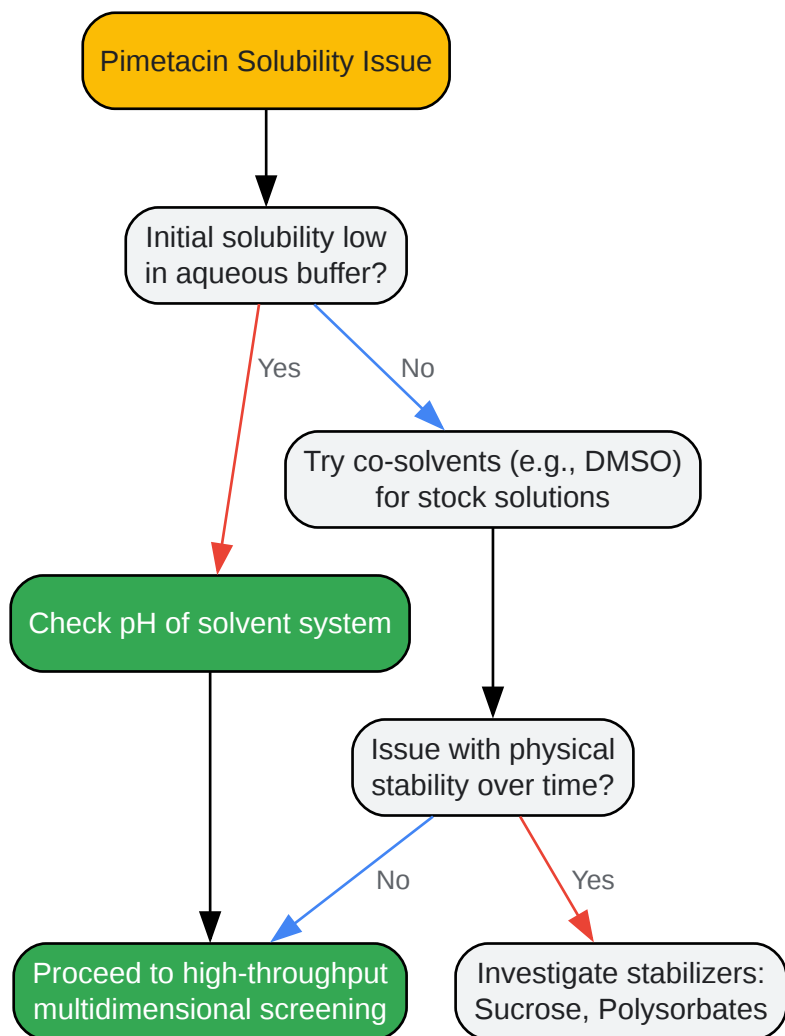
Pimetacin Solubility Issue

Initial solubility low in aqueous buffer?

Yes

No

Try co-solvents (e.g., DMSO) for stock solutions

Check pH of solvent system

Issue with physical stability over time?

No

Yes

Proceed to high-throughput multidimensional screening

Investigate stabilizers: Sucrose, Polysorbates